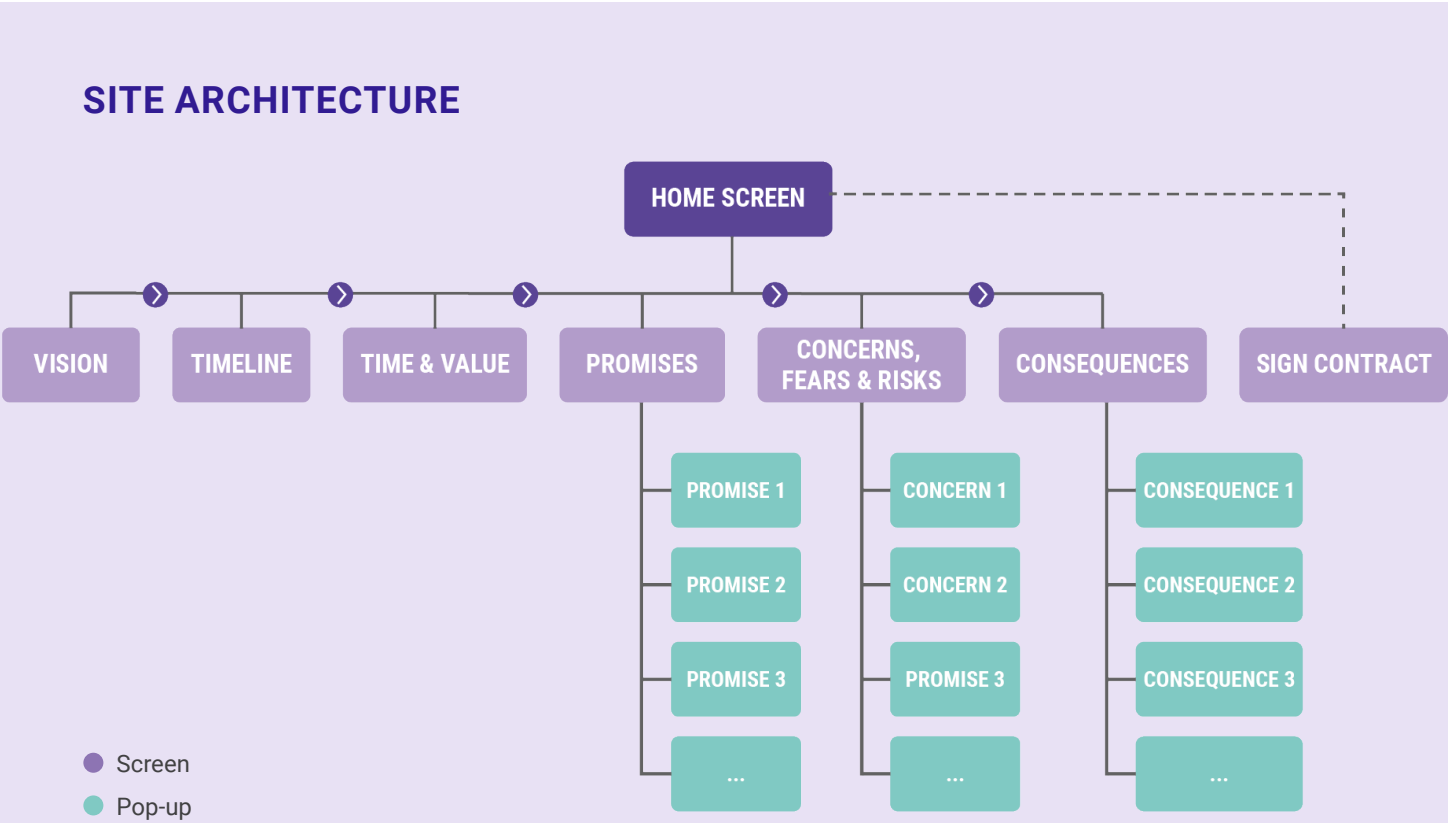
SITE ARCHITECTURE

HOME SCREEN

VISION

TIMELINE

TIME & VALUE

PROMISES

CONCERNS, FEARS & RISKS

CONSEQUENCES

SIGN CONTRACT

PROMISE 1

PROMISE 2

PROMISE 3

...

CONCERN 1

CONCERN 2

PROMISE 3

...

CONSEQUENCE 1

CONSEQUENCE 2

CONSEQUENCE 3

...

Screen

Pop-up